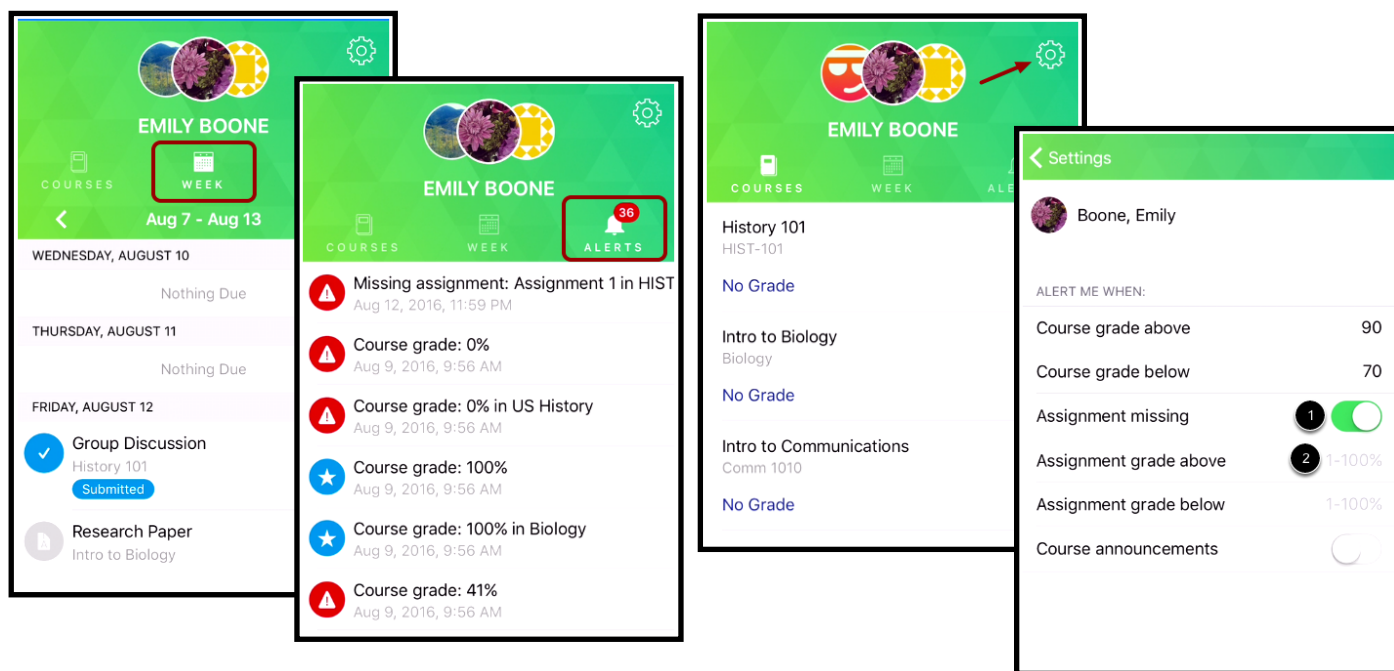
EMILY BOONE

COURSES

WEEK

Aug 7 - Aug 13

WEDNESDAY, AUGUST 10

Nothing Due

THURSDAY, AUGUST 11

Nothing Due

FRIDAY, AUGUST 12

Group Discussion
History 101
Submitted

Research Paper
Intro to Biology

EMILY BOONE

COURSES

WEEK

36
ALERTS

Missing assignment: Assignment 1 in HIST
Aug 12, 2016, 11:59 PM

Course grade: 0%
Aug 9, 2016, 9:56 AM

Course grade: 0% in US History
Aug 9, 2016, 9:56 AM

Course grade: 100%
Aug 9, 2016, 9:56 AM

Course grade: 100% in Biology
Aug 9, 2016, 9:56 AM

Course grade: 41%
Aug 9, 2016, 9:56 AM

EMILY BOONE

COURSES

WEEK

ALE

History 101
HIST-101

No Grade

Intro to Biology
Biology

No Grade

Intro to Communications
Comm 1010

No Grade

Settings

Boone, Emily

ALERT ME WHEN:

| | |
|---|---|
| Course grade above | 90 |
| Course grade below | 70 |
| Assignment missing | 1 |
| Assignment grade above | 2 1-100% |
| Assignment grade below | 1-100% |
| Course announcements | |